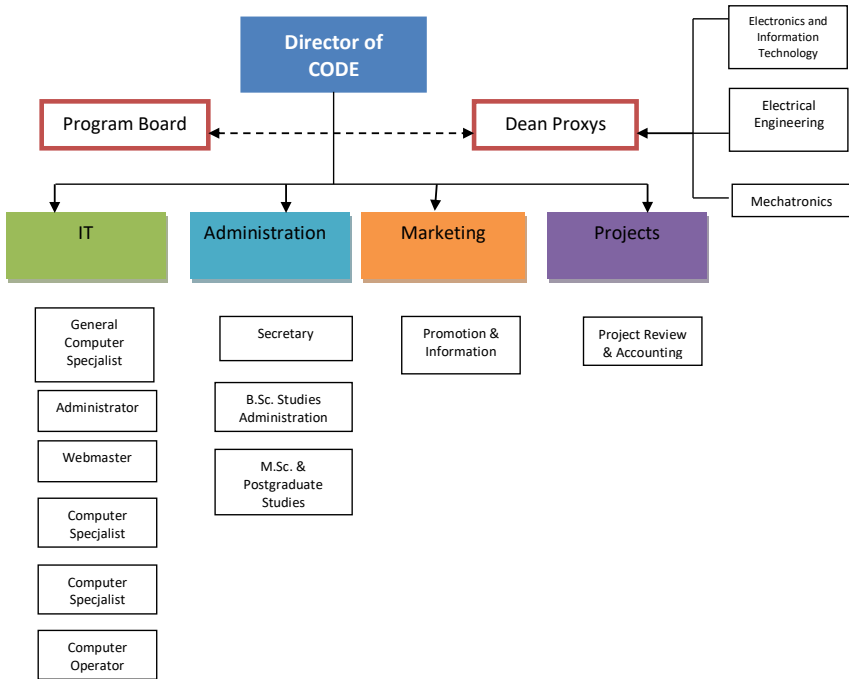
Director of CODE

Electronics and Information Technology

Electrical Engineering

Mechatronics

Program Board

Dean Proxys

IT

Administration

Marketing

Projects

General Computer Specjalist

Administrator

Webmaster

Computer Specjalist

Computer Specjalist

Computer Operator

Secretary

B.Sc. Studies Administration

M.Sc. & Postgraduate Studies

Promotion & Information

Project Review & Accounting